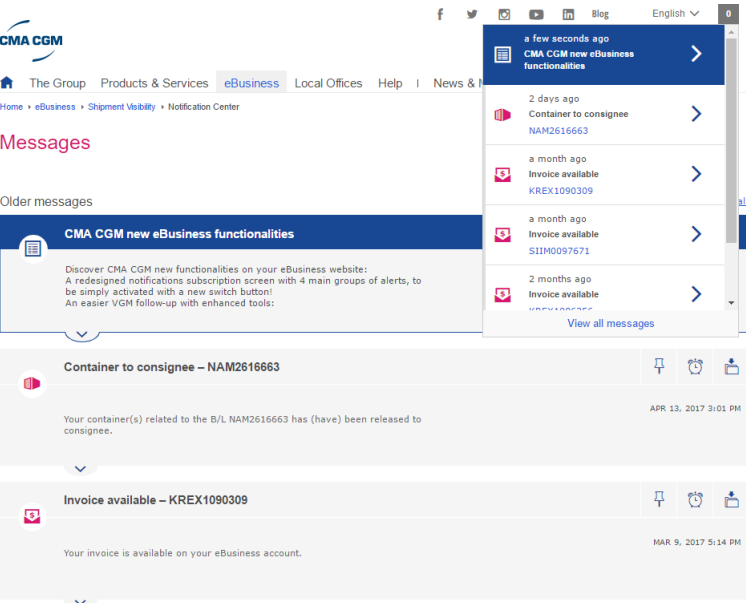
CMA CGM

Blog English 0

The Group Products & Services eBusiness Local Offices Help | News & M

Home › eBusiness › Shipment Visibility › Notification Center

Messages

Older messages

a few seconds ago
CMA CGM new eBusiness functionalities

2 days ago
Container to consignee
NAM2616663

a month ago
Invoice available
KREX1090309

a month ago
Invoice available
SIIM0097671

2 months ago
Invoice available
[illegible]

View all messages

CMA CGM new eBusiness functionalities

Discover CMA CGM new functionalities on your eBusiness website:
A redesigned notifications subscription screen with 4 main groups of alerts, to be simply activated with a new switch button!
An easier VGM follow-up with enhanced tools:

Container to consignee – NAM2616663

APR 13, 2017 3:01 PM

Your container(s) related to the B/L NAM2616663 has (have) been released to consignee.

Invoice available – KREX1090309

MAR 9, 2017 5:14 PM

Your invoice is available on your eBusiness account.